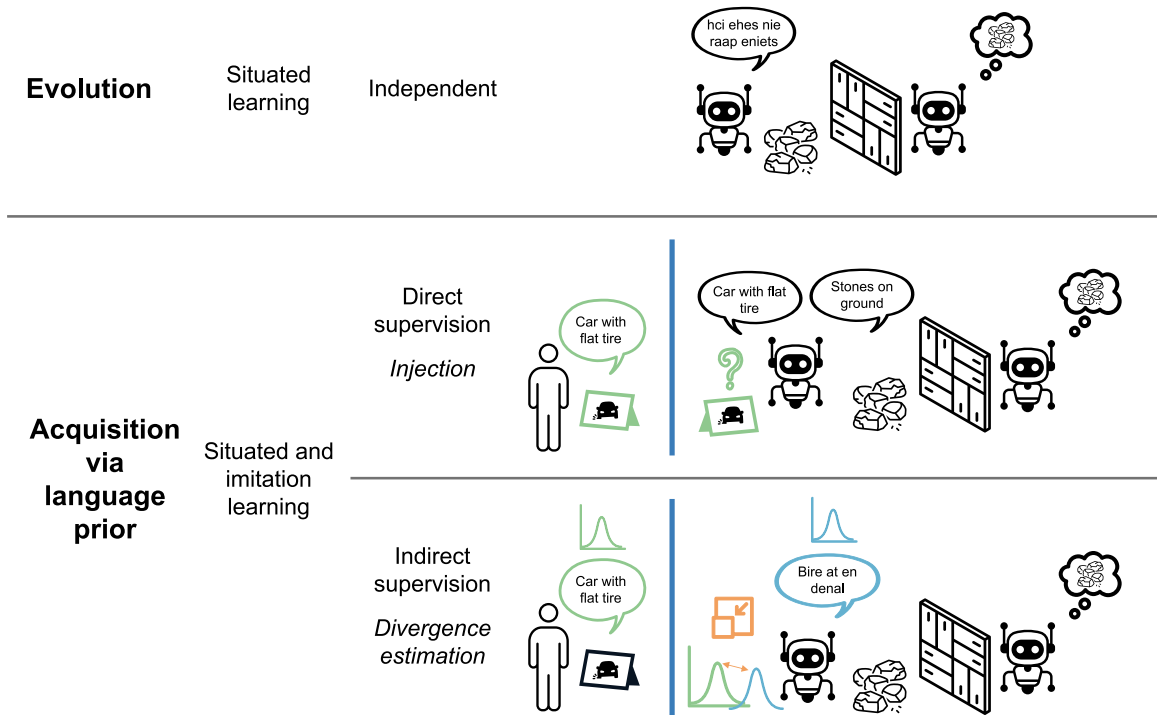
Evolution

Situated learning

Independent

hci ehes nie raap eniets

Acquisition via language prior

Situated and imitation learning

Direct supervision

Injection

Car with flat tire

Car with flat tire

Stones on ground

Indirect supervision

Divergence estimation

Car with flat tire

Bire at en denal